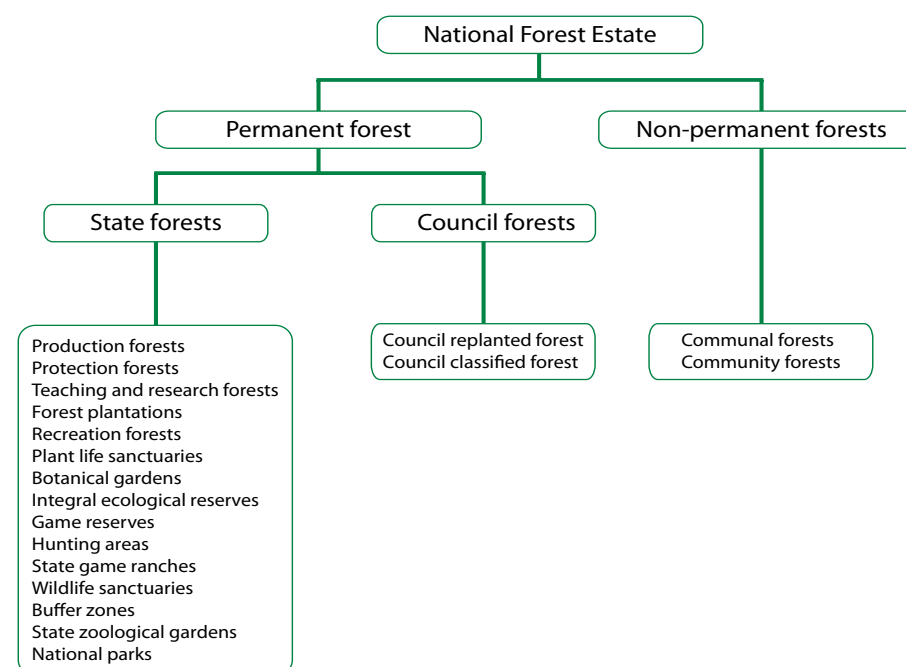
National Forest Estate

Permanent forest

Non-permanent forests

State forests

Council forests

Production forests
Protection forests
Teaching and research forests
Forest plantations
Recreation forests
Plant life sanctuaries
Botanical gardens
Integral ecological reserves
Game reserves
Hunting areas
State game ranches
Wildlife sanctuaries
Buffer zones
State zoological gardens
National parks

Council replanted forest
Council classified forest

Communal forests
Community forests